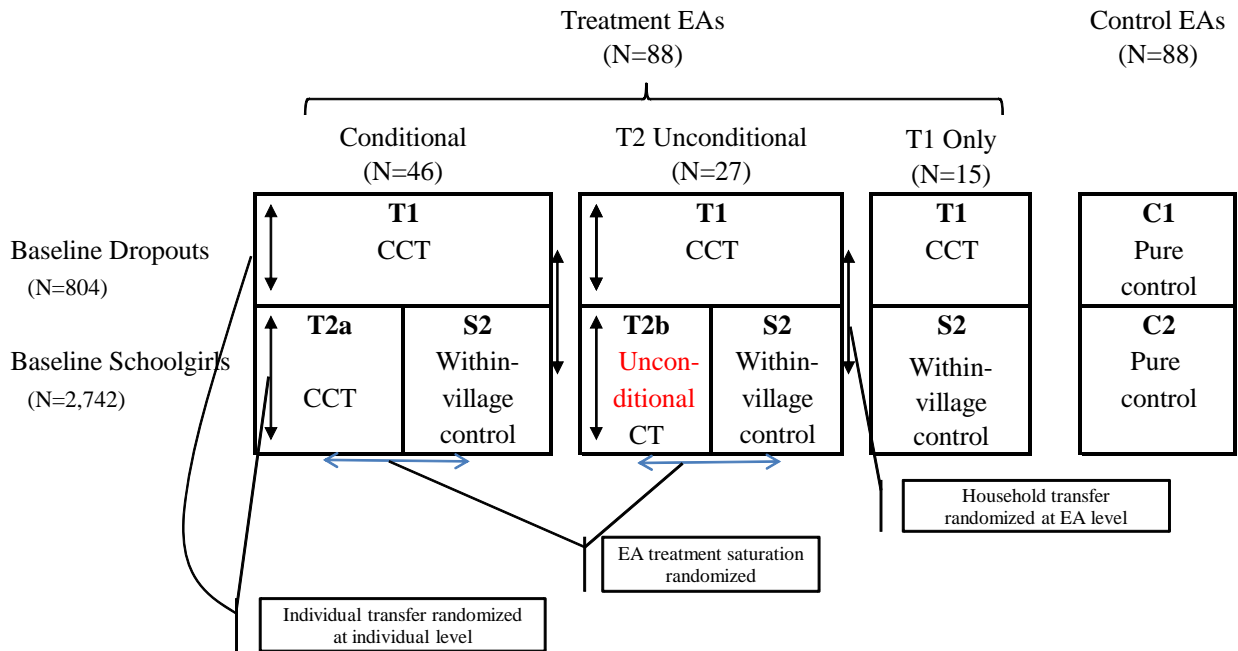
Treatment EAs
(N=88)

Control EAs
(N=88)

Conditional
(N=46)

T2 Unconditional
(N=27)

T1 Only
(N=15)

Baseline Dropouts
(N=804)

Baseline Schoolgirls
(N=2,742)

T1
CCT

T1
CCT

T1
CCT

C1
Pure control

T2a
CCT

S2
Within-village control

T2b
Unconditional CT

S2
Within-village control

S2
Within-village control

C2
Pure control

Household transfer randomized at EA level

EA treatment saturation randomized

Individual transfer randomized at individual level